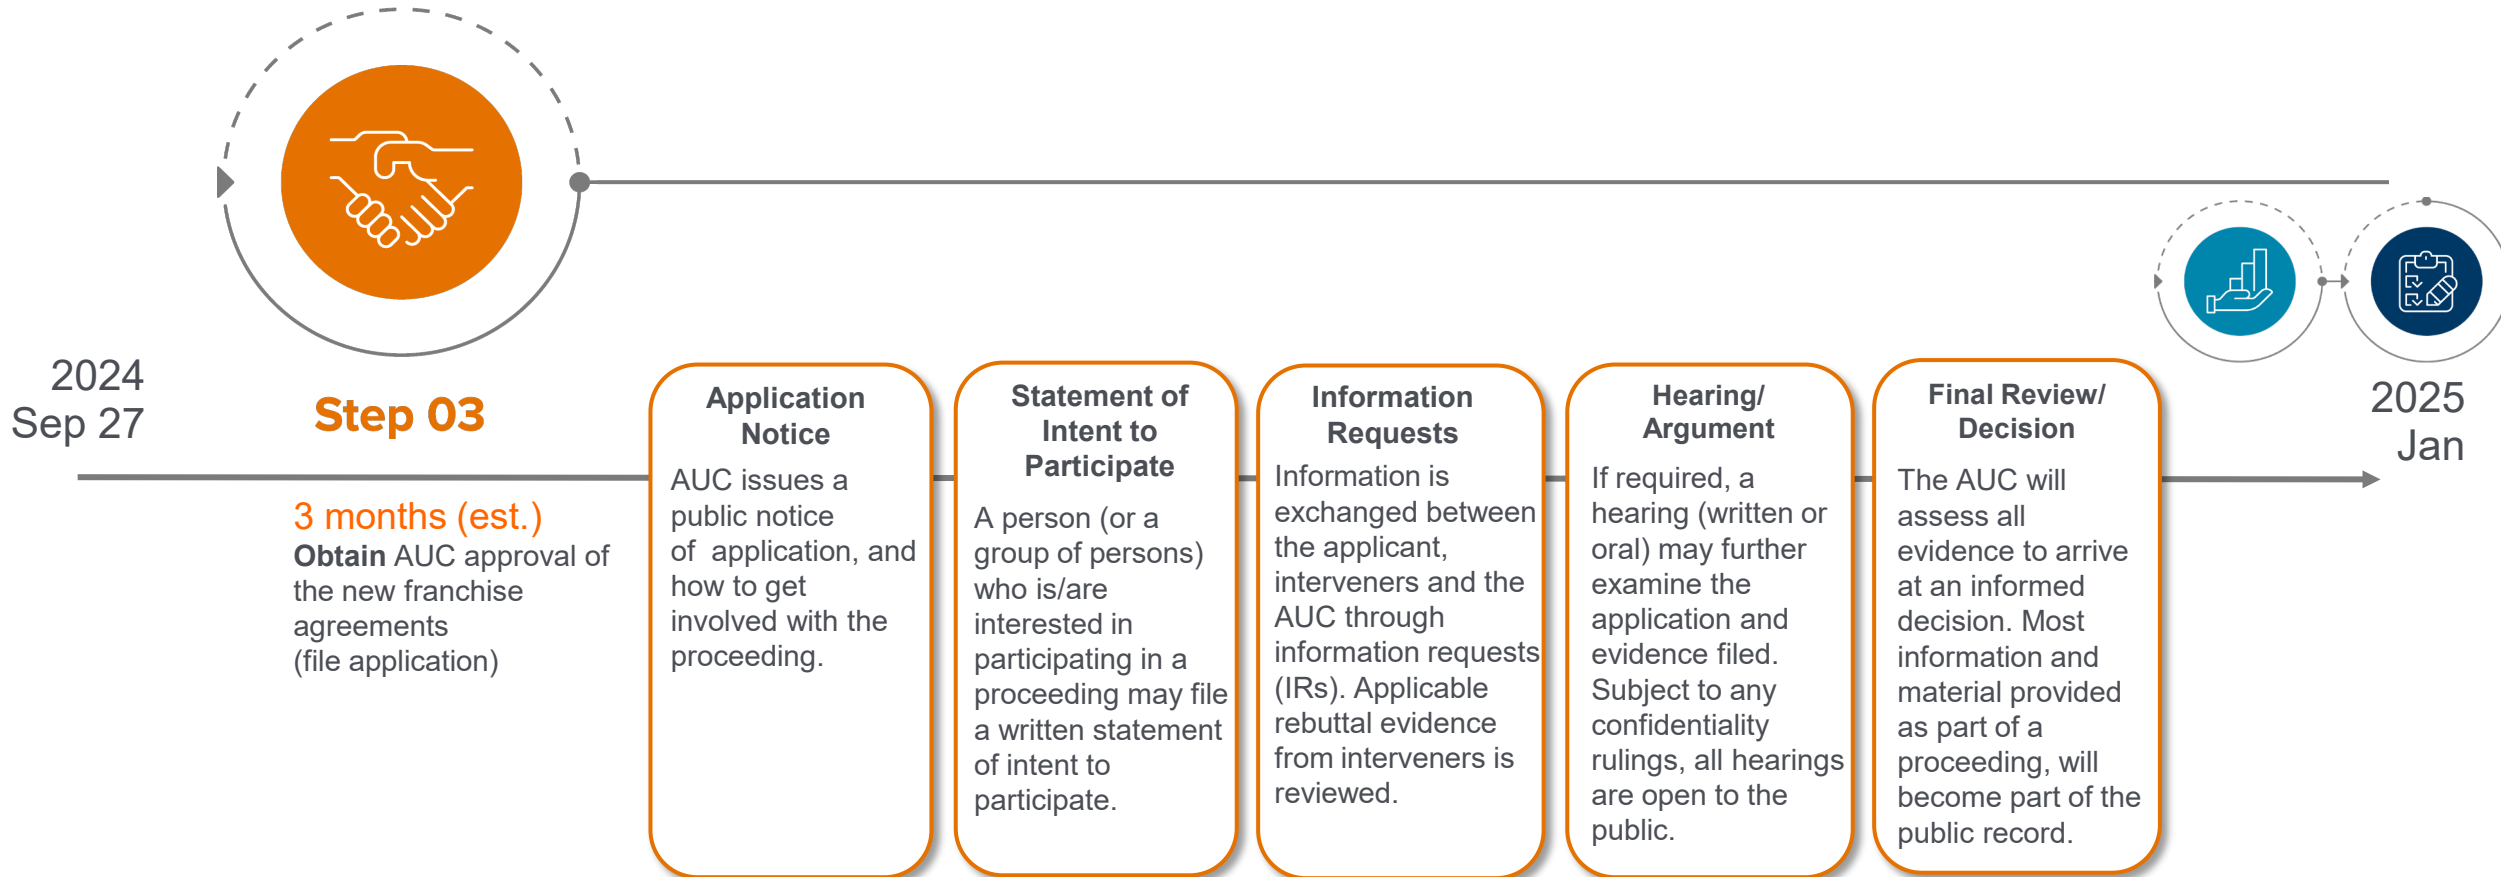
2024
Sep 27

Step 03

3 months (est.)
Obtain AUC approval of the new franchise agreements
(file application)

Application Notice

AUC issues a public notice of application, and how to get involved with the proceeding.

Statement of Intent to Participate

A person (or a group of persons) who is/are interested in participating in a proceeding may file a written statement of intent to participate.

Information Requests

Information is exchanged between the applicant, interveners and the AUC through information requests (IRs). Applicable rebuttal evidence from interveners is reviewed.

Hearing/ Argument

If required, a hearing (written or oral) may further examine the application and evidence filed. Subject to any confidentiality rulings, all hearings are open to the public.

Final Review/ Decision

The AUC will assess all evidence to arrive at an informed decision. Most information and material provided as part of a proceeding, will become part of the public record.

2025
Jan